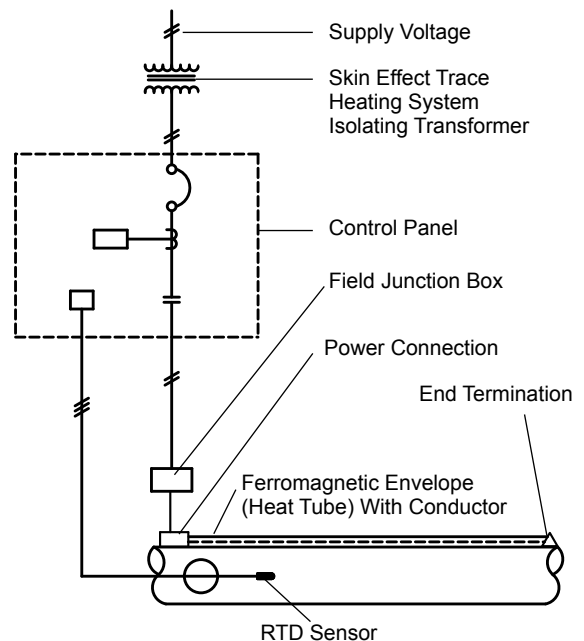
Supply Voltage

Skin Effect Trace Heating System Isolating Transformer

Control Panel

Field Junction Box

Power Connection

End Termination

Ferromagnetic Envelope (Heat Tube) With Conductor

RTD Sensor